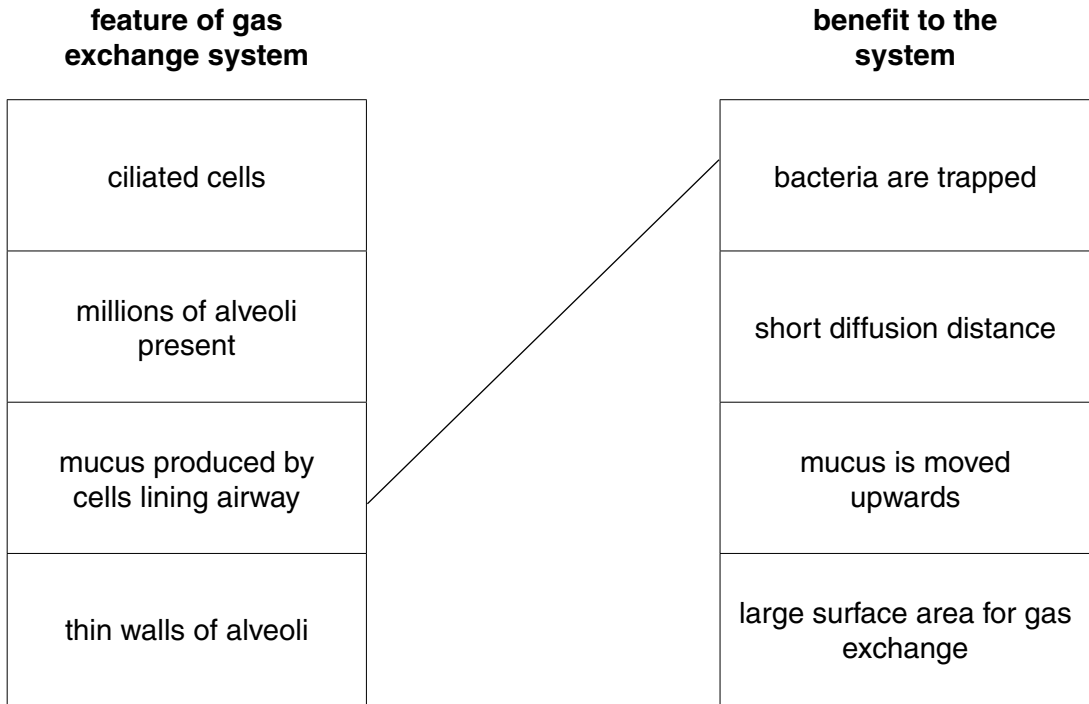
**feature of gas exchange system**

ciliated cells

millions of alveoli present

mucus produced by cells lining airway

thin walls of alveoli

**benefit to the system**

bacteria are trapped

short diffusion distance

mucus is moved upwards

large surface area for gas exchange